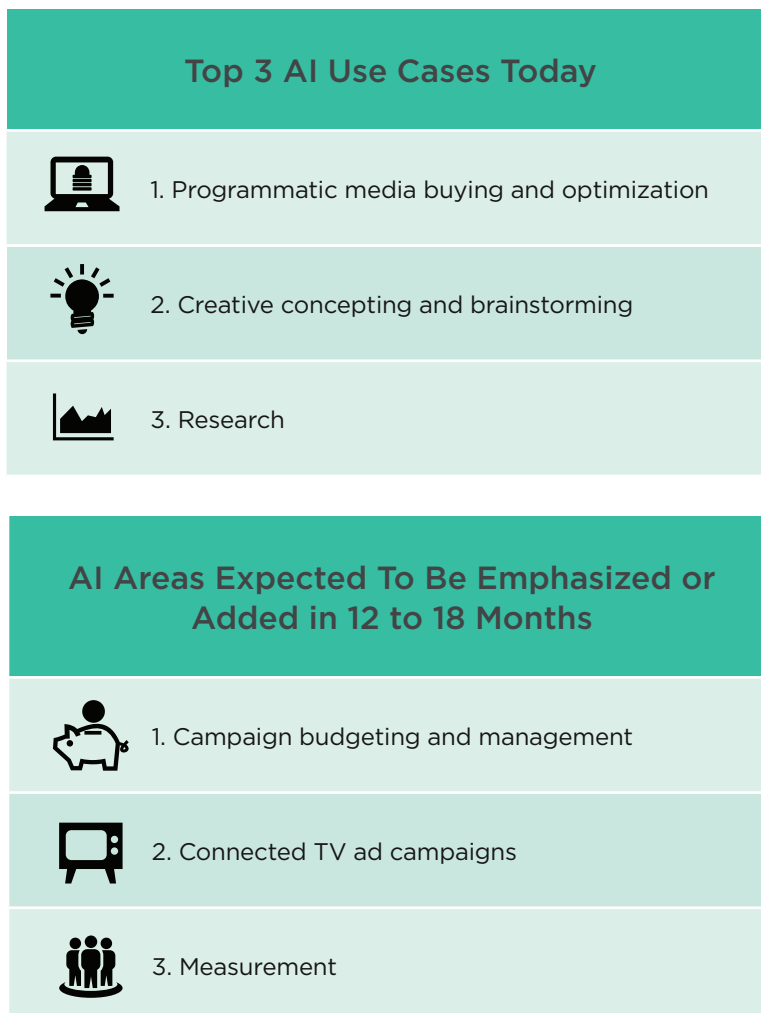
Top 3 AI Use Cases Today

1. Programmatic media buying and optimization

2. Creative concepting and brainstorming

3. Research

AI Areas Expected To Be Emphasized or Added in 12 to 18 Months

1. Campaign budgeting and management

2. Connected TV ad campaigns

3. Measurement